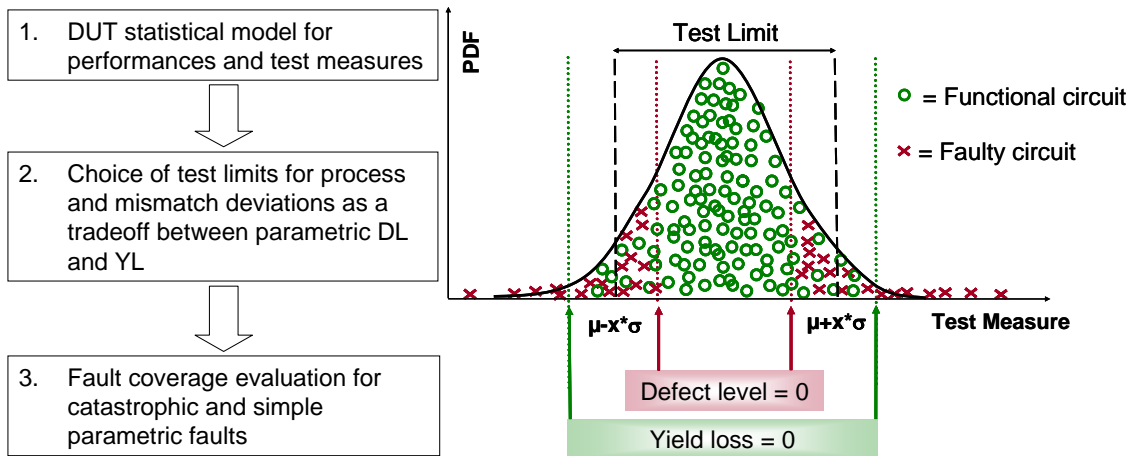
1. DUT statistical model for performances and test measures

2. Choice of test limits for process and mismatch deviations as a tradeoff between parametric DL and YL

3. Fault coverage evaluation for catastrophic and simple parametric faults

PDF

Test Limit

= Functional circuit

= Faulty circuit

μ-x*σ

μ+x*σ

Test Measure

Defect level = 0

Yield loss = 0